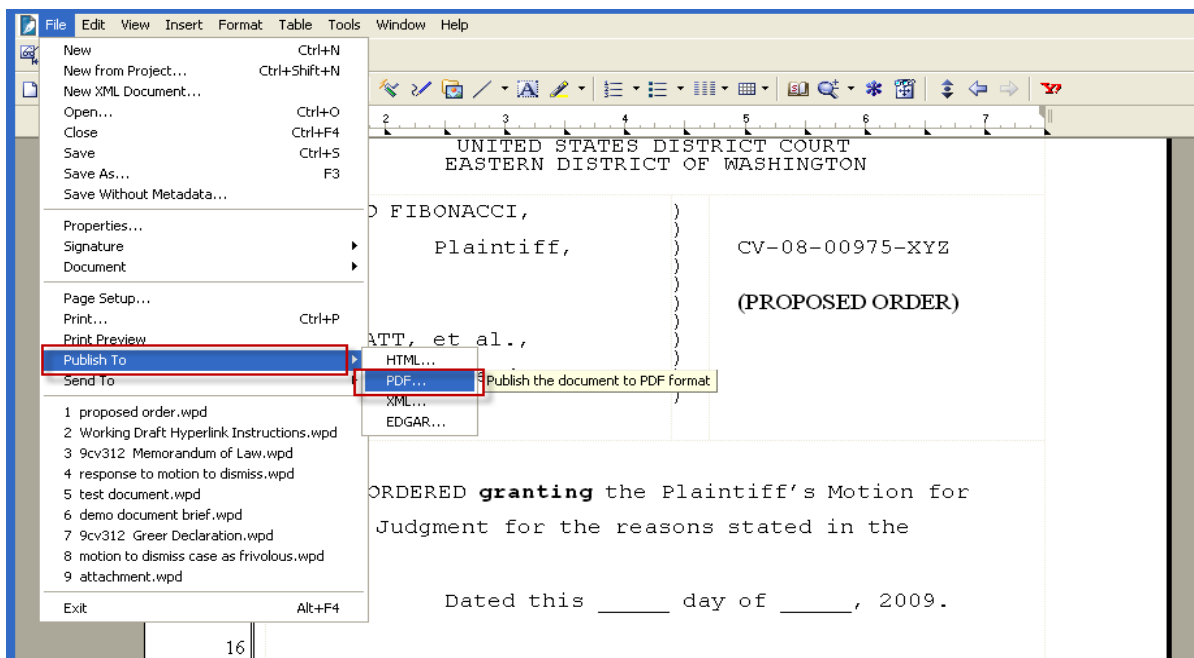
File Edit View Insert Format Table Tools Window Help

New Ctrl+N
New from Project... Ctrl+Shift+N
New XML Document...
Open... Ctrl+O
Close Ctrl+F4
Save Ctrl+S
Save As... F3
Save Without Metadata...
Properties...
Signature
Document
Page Setup...
Print... Ctrl+P
Print Preview
Publish To
Send To
1 proposed order.wpd
2 Working Draft Hyperlink Instructions.wpd
3 9cv312 Memorandum of Law.wpd
4 response to motion to dismiss.wpd
5 test document.wpd
6 demo document brief.wpd
7 9cv312 Greer Declaration.wpd
8 motion to dismiss case as frivolous.wpd
9 attachment.wpd
Exit Alt+F4

HTML...
PDF...
XML...
EDGAR...
Publish the document to PDF format

UNITED STATES DISTRICT COURT
EASTERN DISTRICT OF WASHINGTON

O FIBONACCI,

Plaintiff,

CV-08-00975-XYZ

(PROPOSED ORDER)

ATT, et al.,

ORDERED **granting** the Plaintiff's Motion for Judgment for the reasons stated in the

Dated this _____ day of _____, 2009.

16